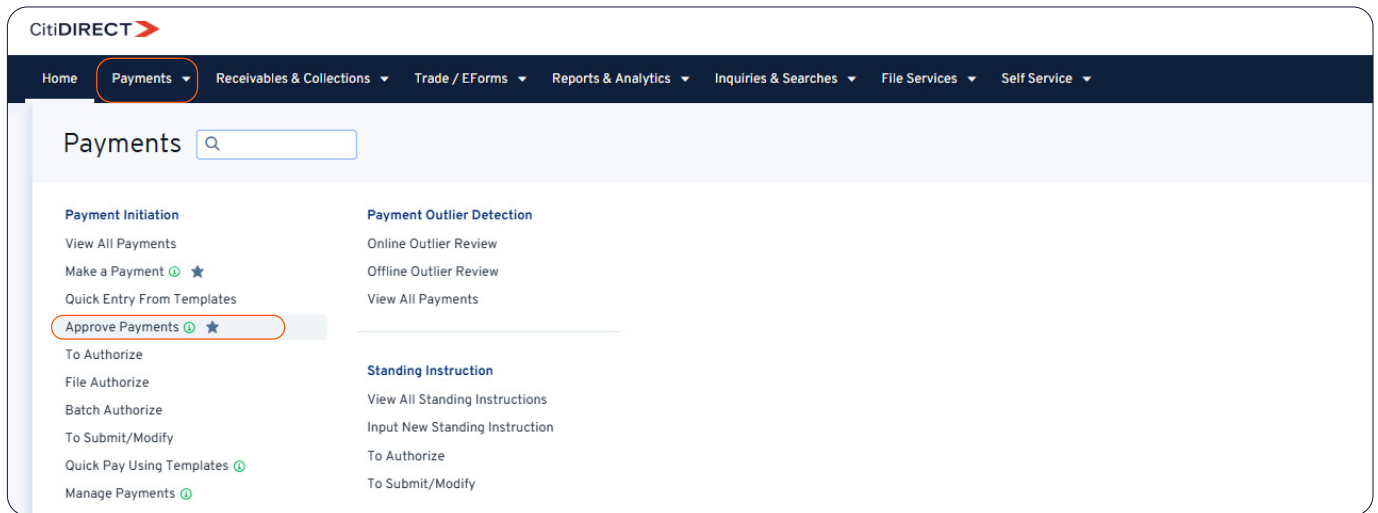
CitiDIRECT

Home Payments Receivables & Collections Trade / EForms Reports & Analytics Inquiries & Searches File Services Self Service

Payments

Payment Initiation
View All Payments
Make a Payment
Quick Entry From Templates
Approve Payments
To Authorize
File Authorize
Batch Authorize
To Submit/Modify
Quick Pay Using Templates
Manage Payments

Payment Outlier Detection
Online Outlier Review
Offline Outlier Review
View All Payments

Standing Instruction
View All Standing Instructions
Input New Standing Instruction
To Authorize
To Submit/Modify